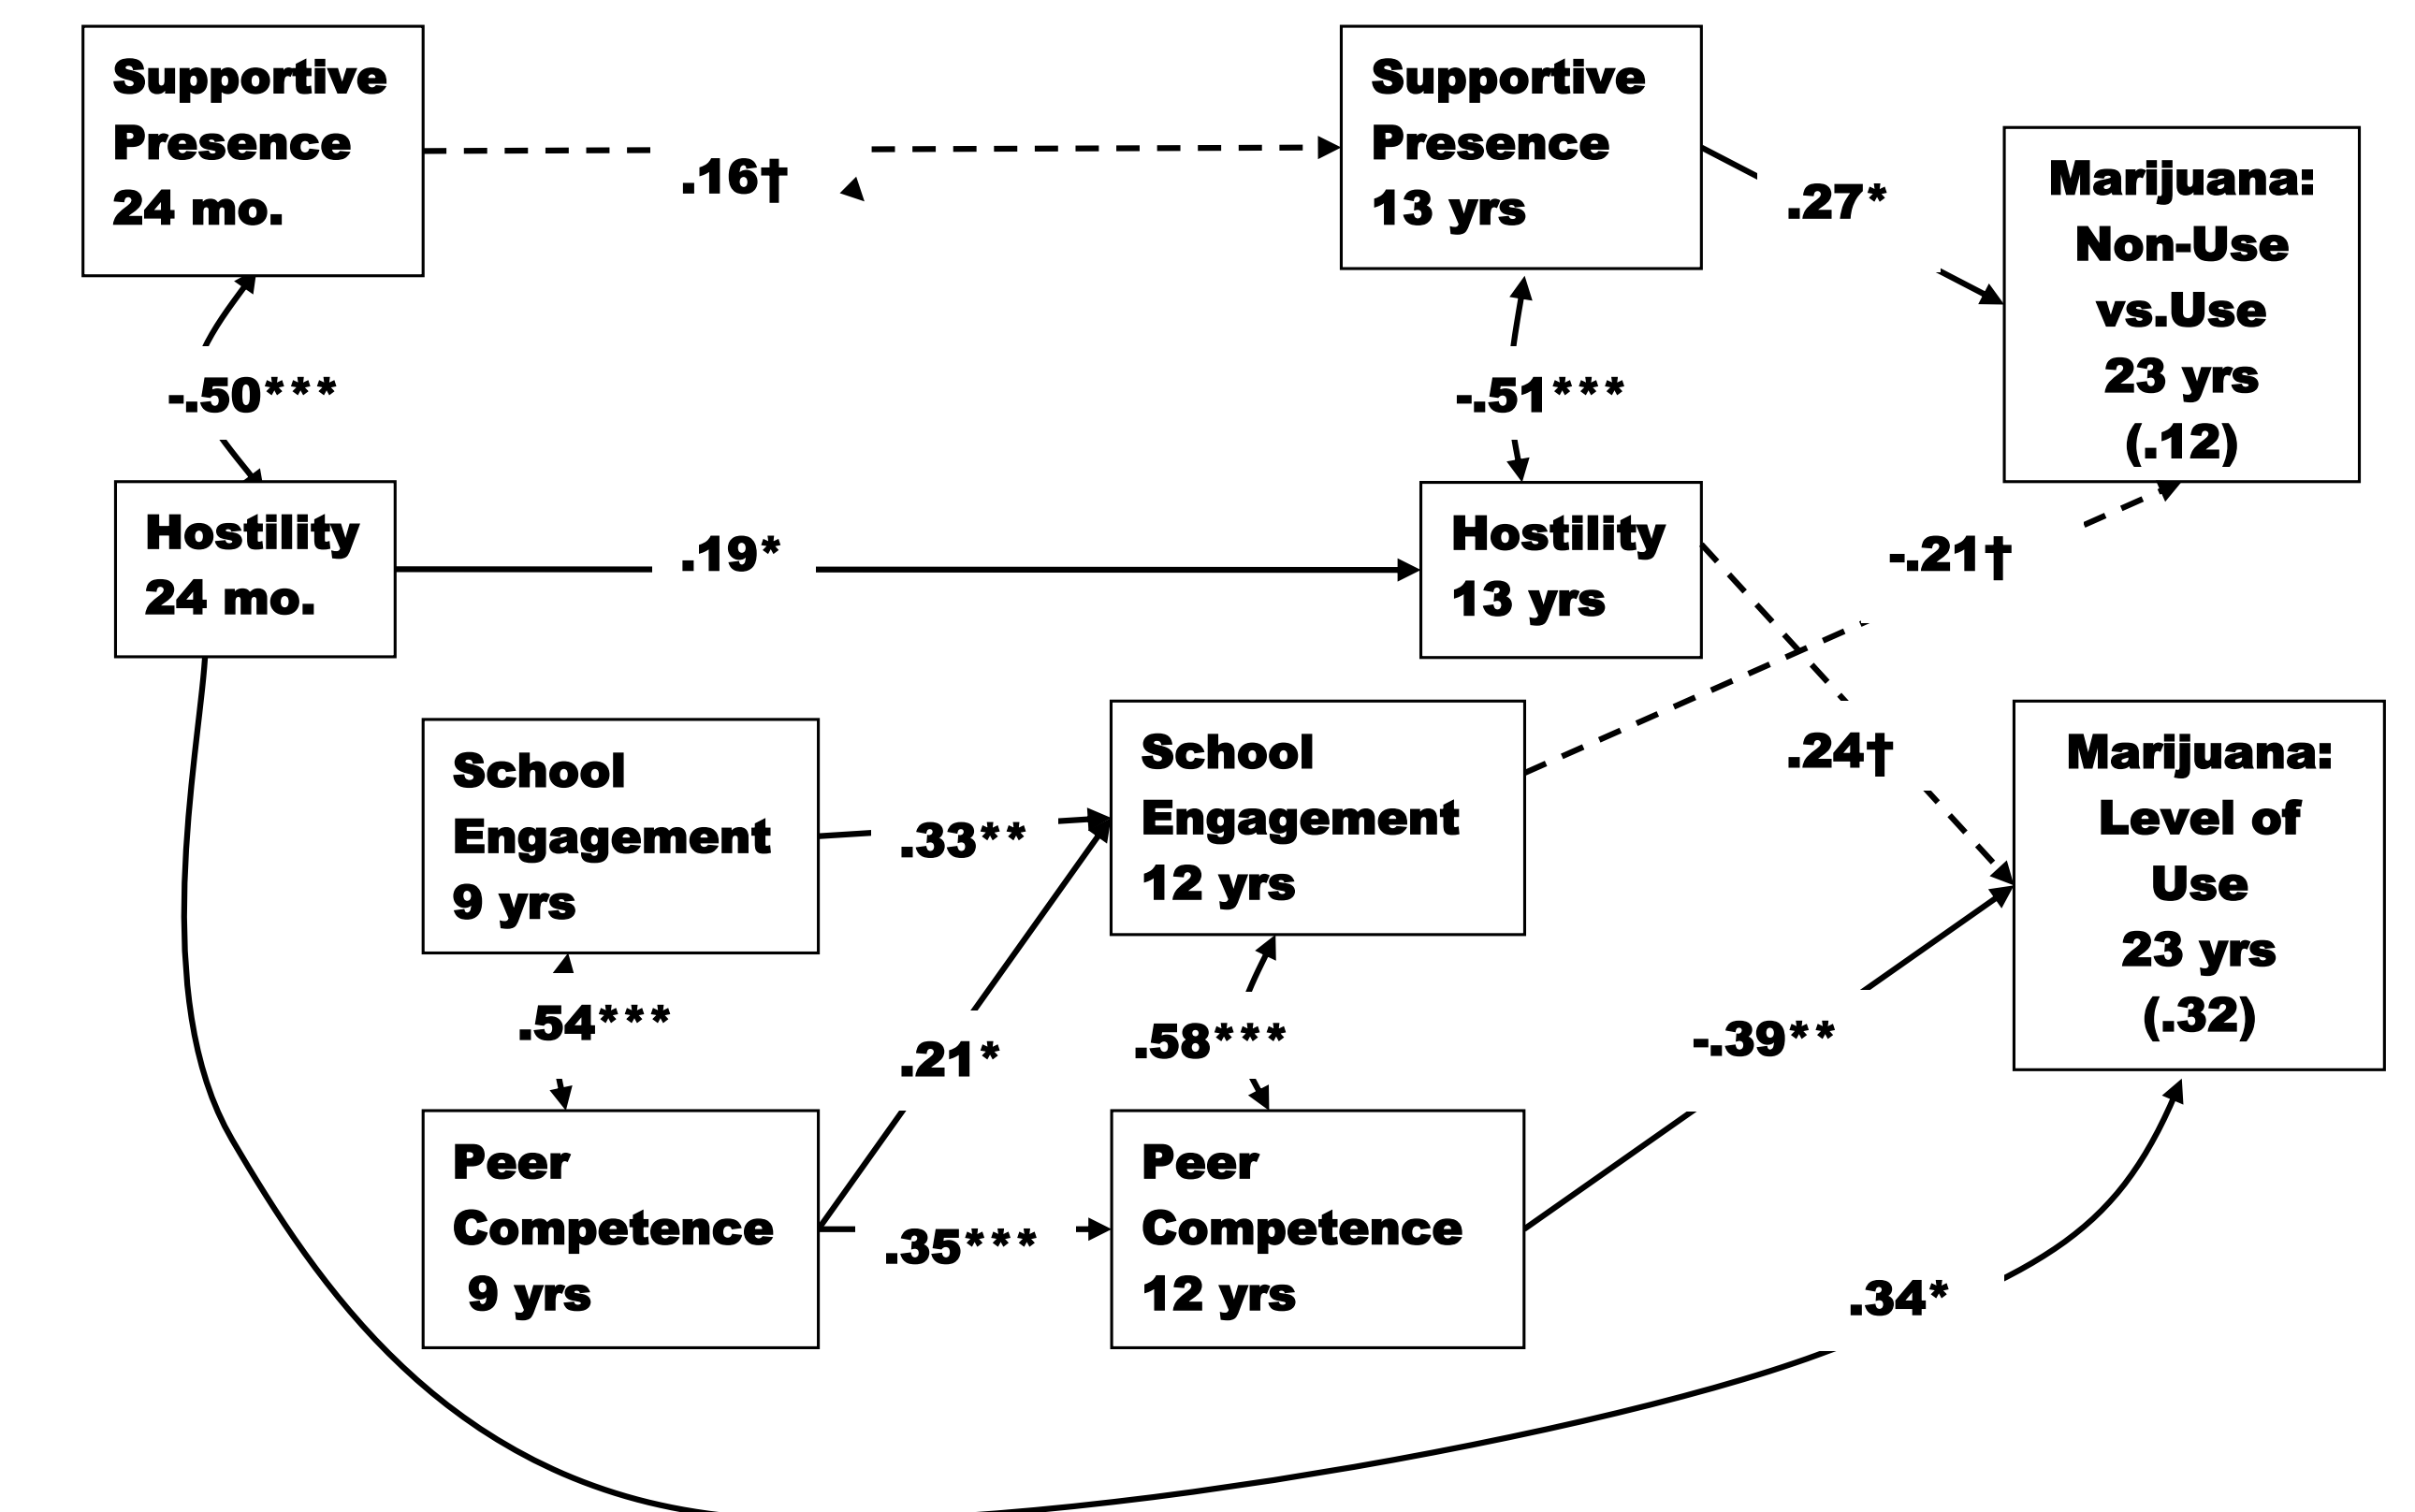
Supportive Presence 24 mo.

.16†

Supportive Presence 13 yrs

.27*

Marijuana: Non-Use vs.Use 23 yrs (.12)

-.50***

-.51***

Hostility 24 mo.

.19*

Hostility 13 yrs

-.21†

School Engagement 9 yrs

.33**

School Engagement 12 yrs

.24†

Marijuana: Level of Use 23 yrs (.32)

.54***

.21*

.58***

-.39**

Peer Competence 9 yrs

.35***

Peer Competence 12 yrs

.34*